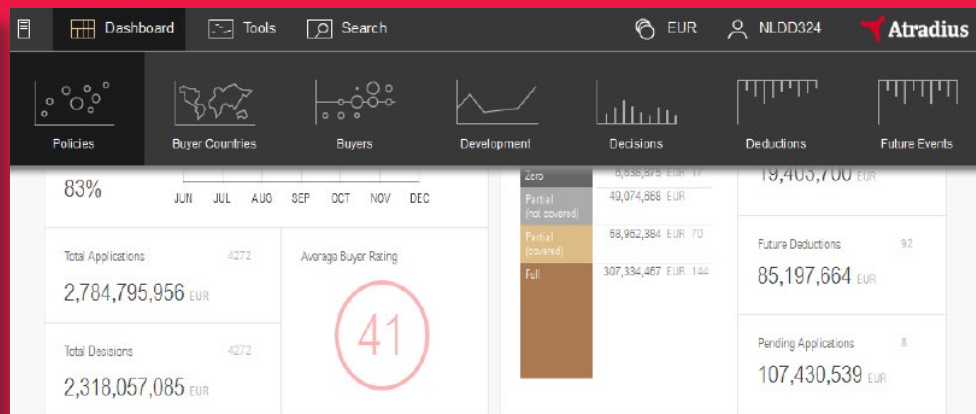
Dashboard Tools Search EUR NLDD324 Atradius

Policies Buyer Countries Buyers Development Decisions Deductions Future Events

83%

JUN JUL AUG SEP OCT NOV DEC

Total Applications 4272
2,784,795,956 EUR

Average Buyer Rating
41

Total Decisions 4272
2,318,057,085 EUR

Zero 6,838,875 EUR 17
Partial (not covered) 40,074,668 EUR
Partial (covered) 68,962,384 EUR 70
Full 307,334,467 EUR 144

19,405,700 EUR

Future Deductions 92
85,197,664 EUR

Pending Applications 8
107,430,539 EUR